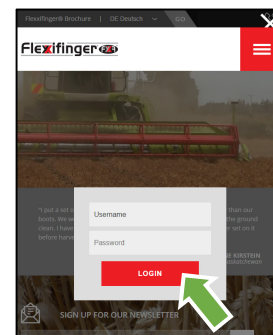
Flexifinger® Brochure | DE Deutsch GO

Flexifinger

"I just a set a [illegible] than our boom. We are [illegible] the ground clean. I have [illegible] set on it before harve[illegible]

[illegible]E KIRSTEIN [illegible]

Username

Password

LOGIN

SIGN UP FOR OUR NEWSLETTER